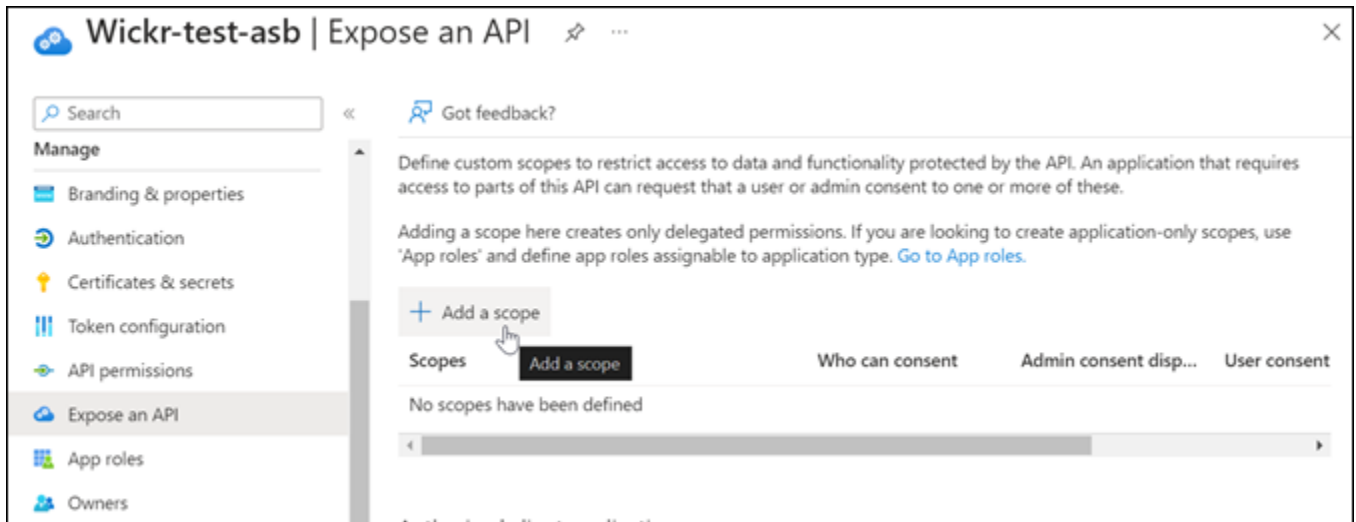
Wickr-test-asb | Expose an API

Search

Manage

Branding & properties

Authentication

Certificates & secrets

Token configuration

API permissions

Expose an API

App roles

Owners

Got feedback?

Define custom scopes to restrict access to data and functionality protected by the API. An application that requires access to parts of this API can request that a user or admin consent to one or more of these.

Adding a scope here creates only delegated permissions. If you are looking to create application-only scopes, use "App roles" and define app roles assignable to application type. Go to App roles.

+ Add a scope

Add a scope

| Scopes | Who can consent | Admin consent disp... | User consent |
|---|---|---|---|
| No scopes have been defined | | | |

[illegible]